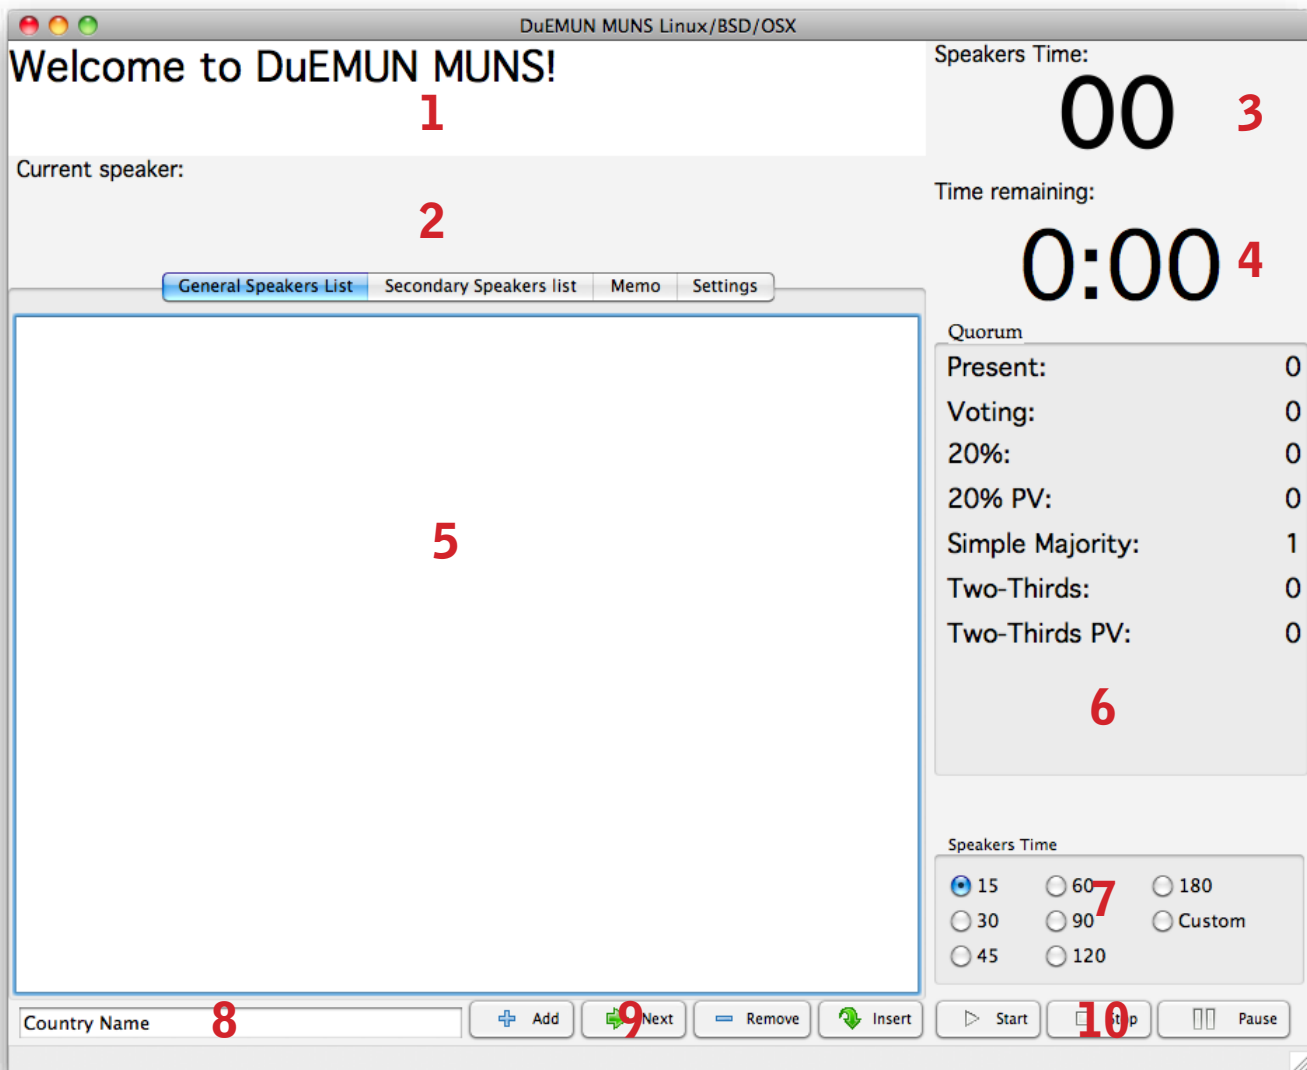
DuEMUN MUNS Linux/BSD/OSX

Welcome to DuEMUN MUNS!

1

Current speaker:

2

General Speakers List | Secondary Speakers list | Memo | Settings

5

Speakers Time:

00

3

Time remaining:

0:00

4

Quorum

| | |
|---|---|
| Present: | 0 |
| Voting: | 0 |
| 20%: | 0 |
| 20% PV: | 0 |
| Simple Majority: | 1 |
| Two-Thirds: | 0 |
| Two-Thirds PV: | 0 |

6

Speakers Time

15 60 180
30 90 Custom
45 120

7

Country Name

8

Add Next Remove Insert

9

Start St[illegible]p Pause

10